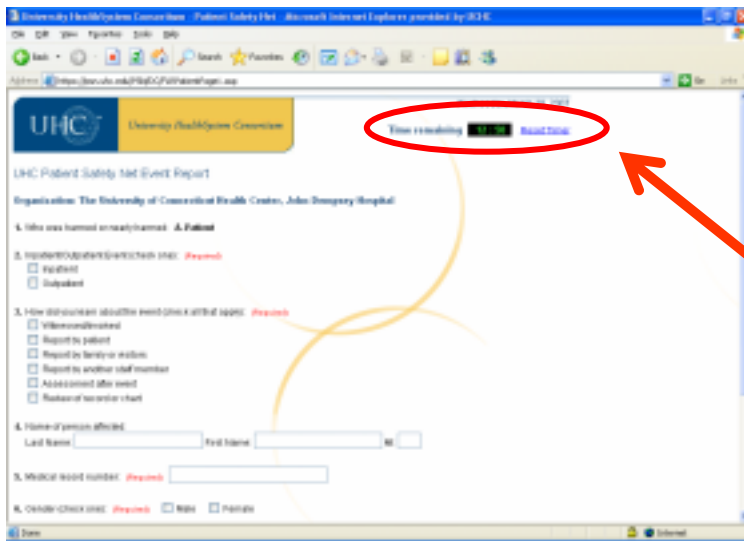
University HealthSystem Consortium - Patient Safety Net - Microsoft Internet Explorer provided by UCHC

File Edit View Favorites Tools Help

Back Search Favorites

Address https://psn.uhc.edu/PSN/DC/PSNPatientPage1.asp

Go Links

UHC University HealthSystem Consortium

Time remaining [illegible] Reset Timer

UHC Patient Safety Net Event Report

Organization: The University of Connecticut Health Center, John Dempsey Hospital

1. Who was harmed or nearly harmed: A. Patient

2. Inpatient/Outpatient (check one): (Required)
Inpatient
Outpatient

3. How did you learn about the event (check all that apply): (Required)
Witnessed/involved
Report by patient
Report by family or visitors
Report by another staff member
Assessment after event
Review of record or chart

4. Name of person affected:
Last Name First Name MI

5. Medical record number: (Required)

6. Gender (check one): (Required) Male Female

Done Internet